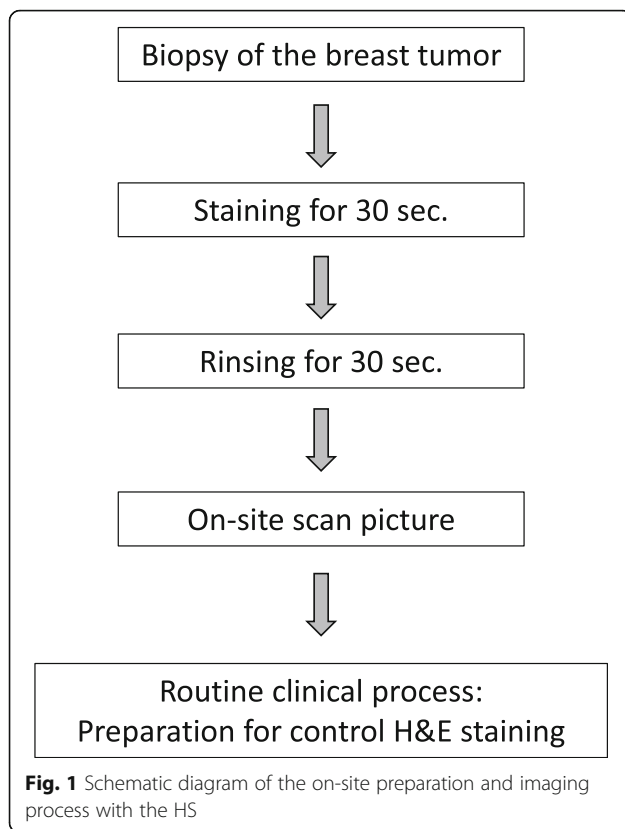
Biopsy of the breast tumor

Staining for 30 sec.

Rinsing for 30 sec.

On-site scan picture

Routine clinical process:
Preparation for control H&E staining

**Fig. 1** Schematic diagram of the on-site preparation and imaging process with the HS